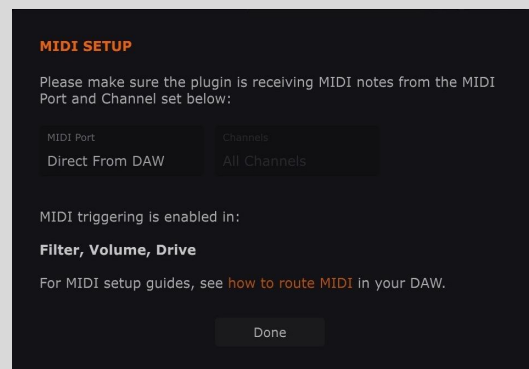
MIDI SETUP

Please make sure the plugin is receiving MIDI notes from the MIDI Port and Channel set below:

MIDI Port
Direct From DAW

Channels
All Channels

MIDI triggering is enabled in:

Filter, Volume, Drive

For MIDI setup guides, see how to route MIDI in your DAW.

Done